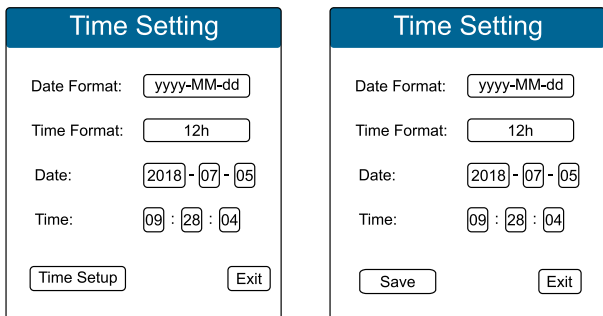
Time Setting

Date Format: yyyy-MM-dd

Time Format: 12h

Date: 2018 - 07 - 05

Time: 09 : 28 : 04

Time Setup

Exit

Time Setting

Date Format: yyyy-MM-dd

Time Format: 12h

Date: 2018 - 07 - 05

Time: 09 : 28 : 04

Save

Exit